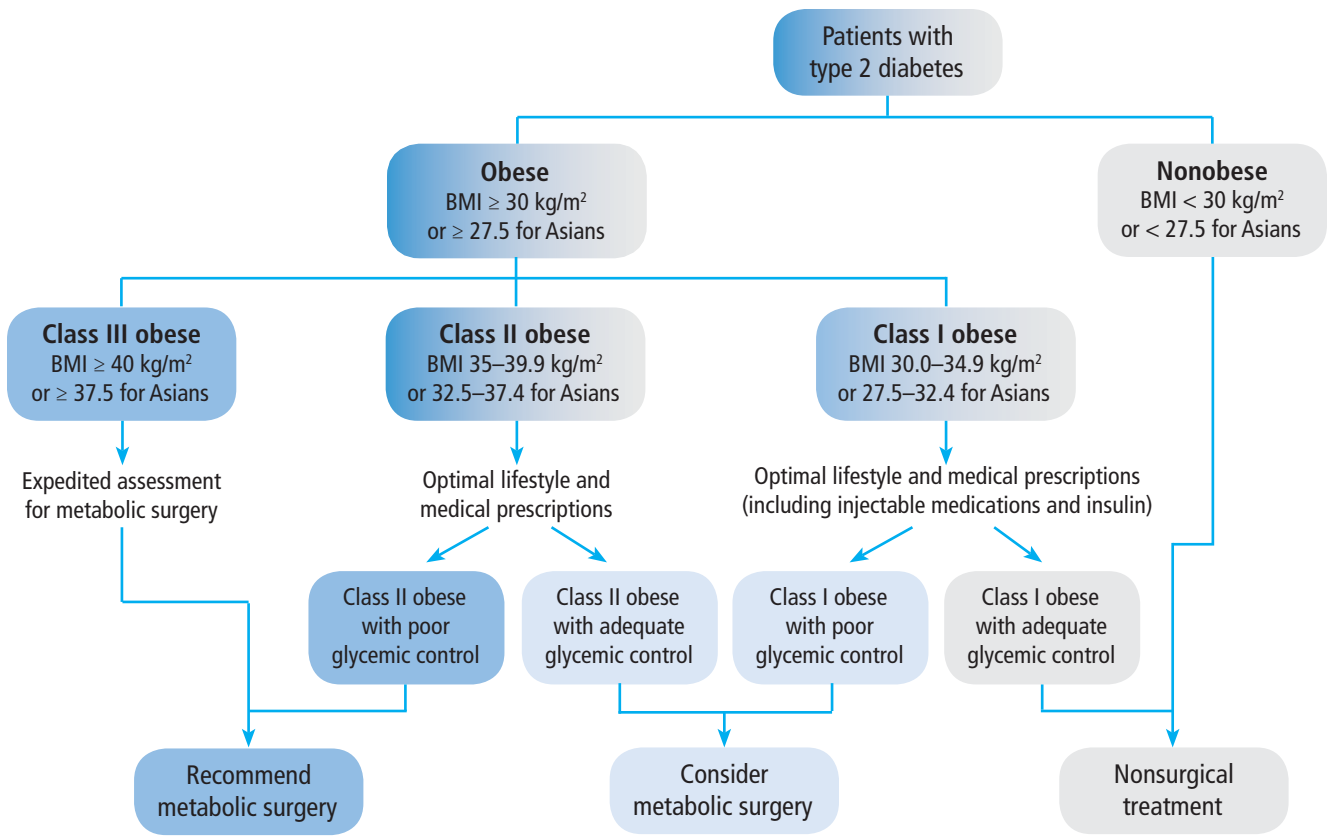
Patients with type 2 diabetes

**Obese**
BMI $\geq$ 30 kg/m$^2$
or $\geq$ 27.5 for Asians

**Nonobese**
BMI < 30 kg/m$^2$
or < 27.5 for Asians

**Class III obese**
BMI $\geq$ 40 kg/m$^2$
or $\geq$ 37.5 for Asians

**Class II obese**
BMI 35–39.9 kg/m$^2$
or 32.5–37.4 for Asians

**Class I obese**
BMI 30.0–34.9 kg/m$^2$
or 27.5–32.4 for Asians

Expedited assessment for metabolic surgery

Optimal lifestyle and medical prescriptions

Optimal lifestyle and medical prescriptions (including injectable medications and insulin)

Class II obese with poor glycemic control

Class II obese with adequate glycemic control

Class I obese with poor glycemic control

Class I obese with adequate glycemic control

Recommend metabolic surgery

Consider metabolic surgery

Nonsurgical treatment